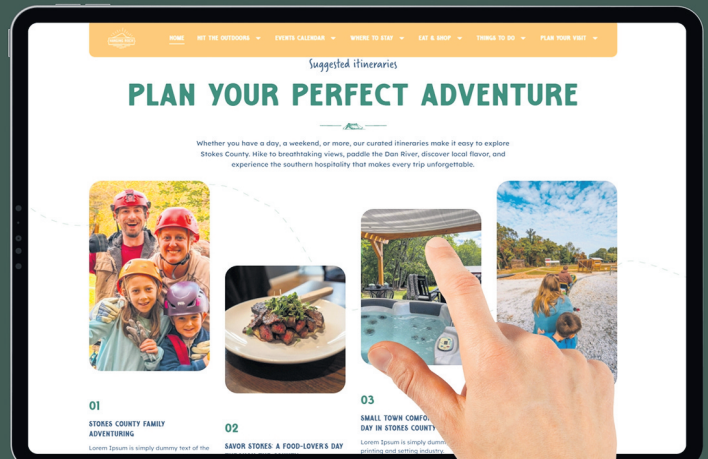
HOME GET THE OUTDOORS EVENTS CALENDAR WHERE TO STAY EAT & SHOP THINGS TO DO PLAN YOUR VISIT

Suggested itineraries

PLAN YOUR PERFECT ADVENTURE

Whether you have a day, a weekend, or more, our curated itineraries make it easy to explore Stokes County. Hike to breathtaking views, paddle the Dan River, discover local flavor, and experience the southern hospitality that makes every trip unforgettable.

01

STOKES COUNTY FAMILY ADVENTURING

Lorem Ipsum is simply dummy text of the

02

SAVOR STOKES: A FOOD-LOVER'S DAY

03

SMALL TOWN COMFO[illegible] DAY IN STOKES COUNTY

Lorem Ipsum is simply dumm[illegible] printing and setting industry.